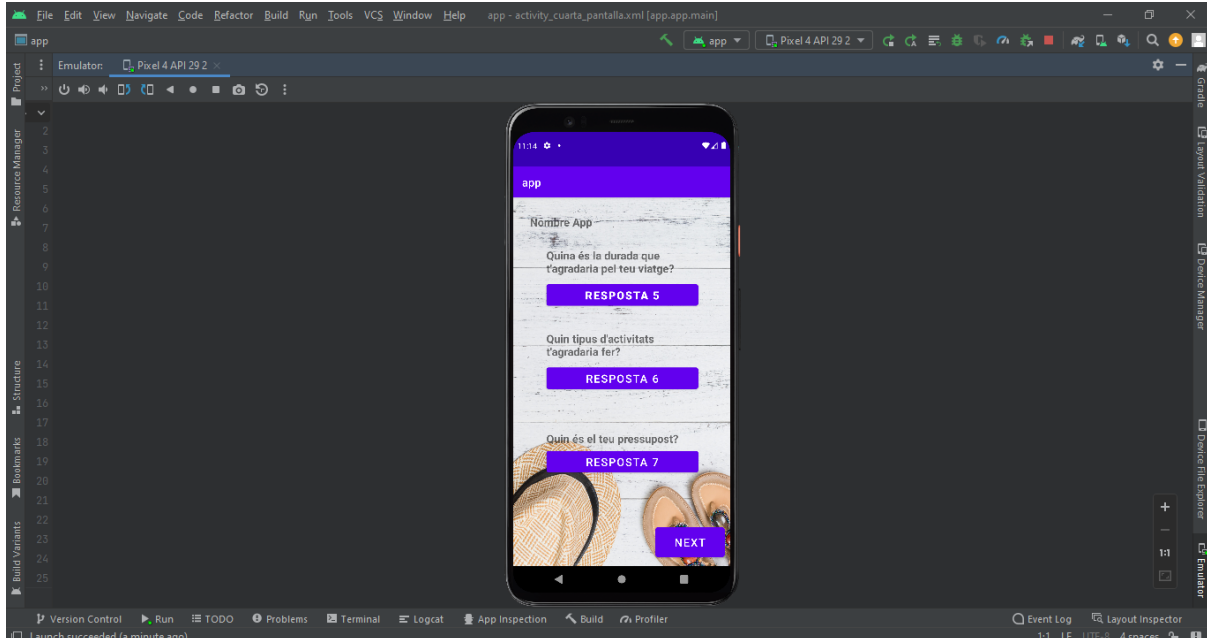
File Edit View Navigate Code Refactor Build Run Tools VCS Window Help app - activity_cuarta_pantalla.xml [app.app.main]

app

app ▾ Pixel 4 API 29 2 ▾

Emulator: Pixel 4 API 29 2 ×

Project
Resource Manager
Structure
Bookmarks
Build Variants

2
3
4
5
6
7
8
9
10
11
12
13
14
15
16
17
18
19
20
21
22
23
24
25

11:14

app

Nombre App

Quina és la durada que t'agradaria pel teu viatge?

RESPOSTA 5

Quin tipus d'activitats t'agradaria fer?

RESPOSTA 6

Quin és el teu pressupost?

RESPOSTA 7

NEXT

Gradle
Layout Validation
Device Manager
Device File Explorer
Emulator

1:1

Version Control Run TODO Problems Terminal Logcat App Inspection Build Profiler Event Log Layout Inspector

Launch succeeded (a minute ago)

1:1 LF UTF-8 4 spaces